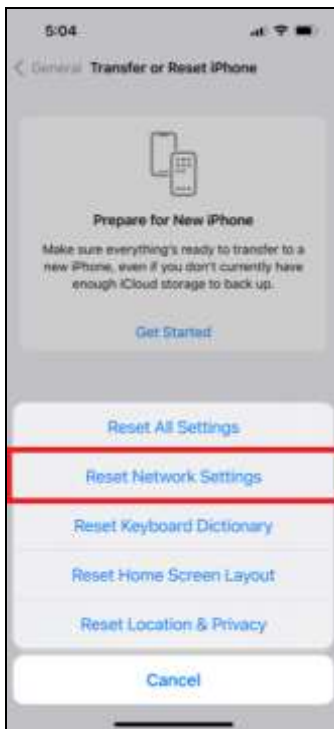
5:04

General Transfer or Reset iPhone

Prepare for New iPhone

Make sure everything's ready to transfer to a new iPhone, even if you don't currently have enough iCloud storage to back up.

Get Started

Reset All Settings

Reset Network Settings

Reset Keyboard Dictionary

Reset Home Screen Layout

Reset Location & Privacy

Cancel